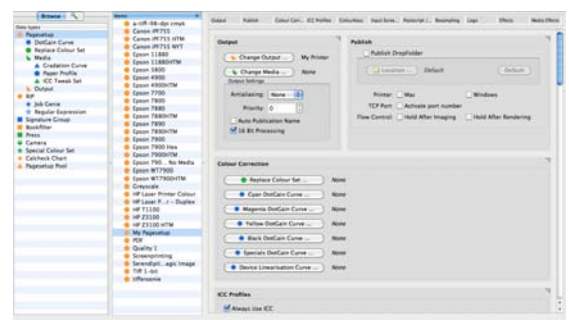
Browse

Data types
Pagesetup
DotGain Curve
Replace Colour Set
Media
Gradation Curve
Paper Profile
ICC Tweak Set
Output
RIP
Job Genie
Regular Expression
Signature Group
Bookfilter
Press
Camera
Special Colour Set
Calcheck Chart
Pagesetup Pool

Name
a-rift-98-dpi cmyk
Canon iPF755
Canon iPF755 HTM
Canon iPF755 NYT
Epson 11880
Epson 11880HTM
Epson 3800
Epson 4900
Epson 4900HTM
Epson 7700
Epson 7800
Epson 7880
Epson 7880HTM
Epson 7890
Epson 7890HTM
Epson 7900
Epson 7900 Hex
Epson 7900HTM
Epson 790... No Media
Epson W7900
Epson W7900HTM
Greyscale
HP Laser Printer Colour
HP Laser P...r - Duplex
HP T1100
HP Z3100
HP Z3100 HTM
My Pagesetup
PDF
Quality 1
Screenprinting
Serendipit...agic Image
Tiff 1-bit
tiffensnie

Output | Publish | Colour Corr... | ICC Profiles | ColourAsso | Input Enc... | Postscript | Rasterizing | Logo | Effects | Media Effects

Output
Change Output ... My Printer
Change Media ... None
Output Settings
Antialiasing: None
Priority: 0
Auto Publication Name
16 Bit Processing

Publish
Publish Dropfolder
Location ... Default Default
Printer Mac Windows
TCP Port Activate port number
Flow Control Hold After Imaging Hold After Rendering

Colour Correction
Replace Colour Set ... None
Cyan DotGain Curve ... None
Magenta DotGain Curve ... None
Yellow DotGain Curve ... None
Black DotGain Curve ... None
Specials DotGain Curve ... None
Device Linearisation Curve ... None

ICC Profiles
Always Use ICC